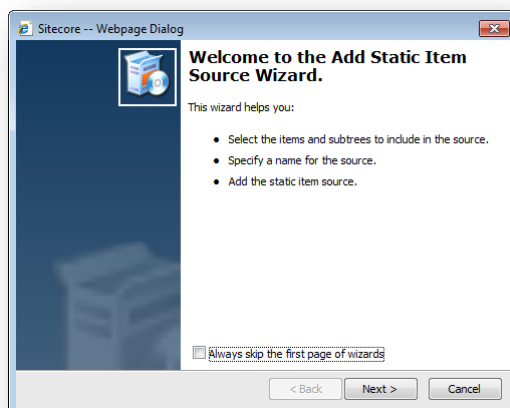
Sitecore -- Webpage Dialog

Welcome to the Add Static Item Source Wizard.

This wizard helps you:

- Select the items and subtrees to include in the source.
- Specify a name for the source.
- Add the static item source.

Always skip the first page of wizards

< Back
Next >
Cancel